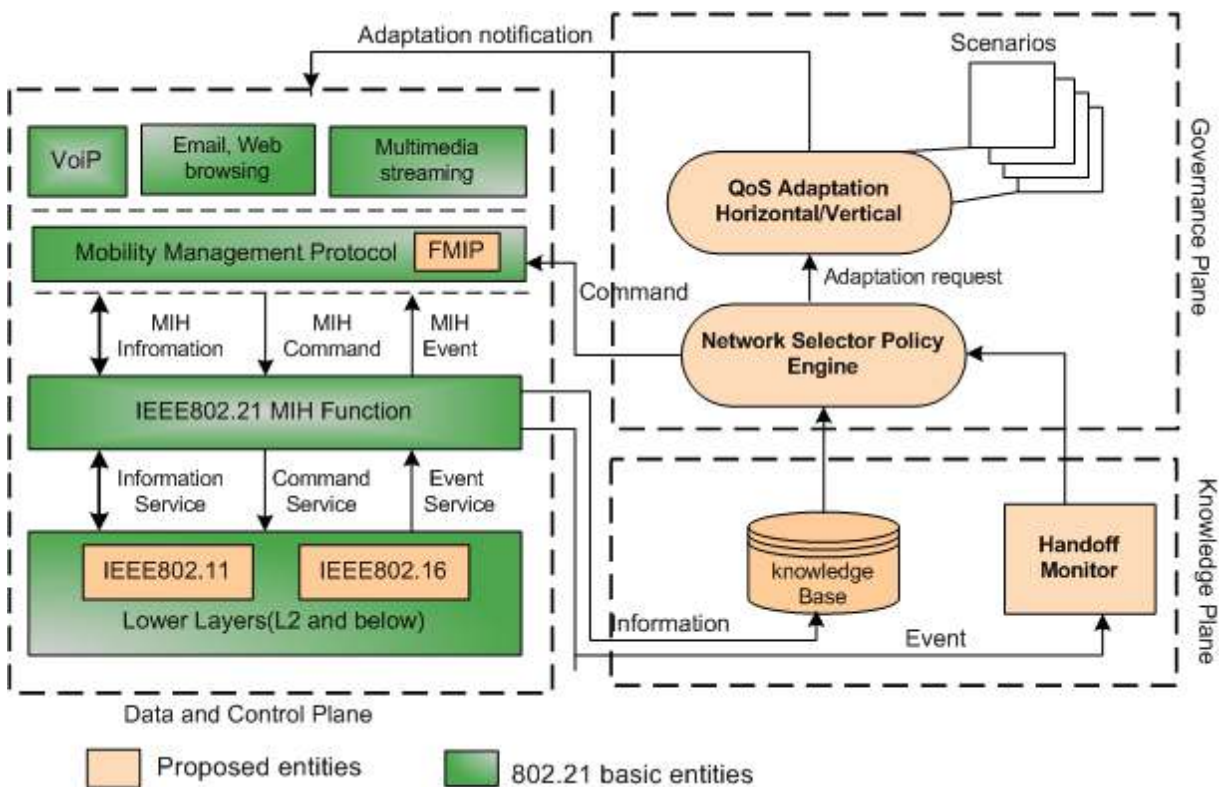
Adaptation notification

Scenarios

Governance Plane

VoiP

Email, Web browsing

Multimedia streaming

QoS Adaptation Horizontal/Vertical

Mobility Management Protocol

FMIP

Adaptation request

Command

MIH Infromation

MIH Command

MIH Event

Network Selector Policy Engine

IEEE802.21 MIH Function

Information Service

Command Service

Event Service

Knowledge Plane

IEEE802.11

IEEE802.16

knowledge Base

Handoff Monitor

Lower Layers(L2 and below)

Information

Event

Data and Control Plane

Proposed entities

802.21 basic entities